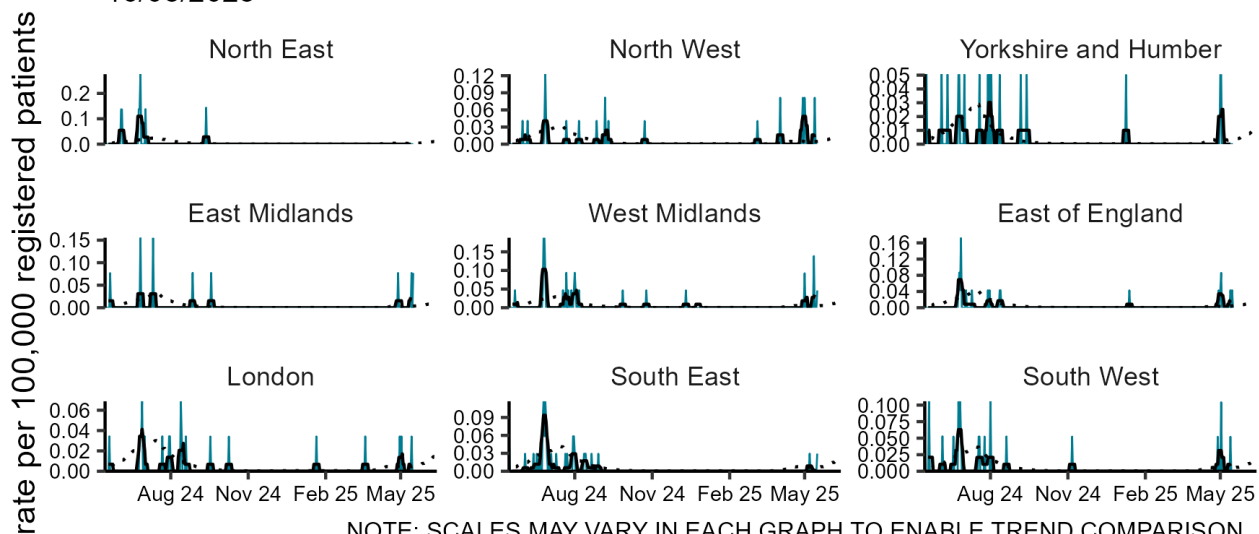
North East
0.2
0.1
0.0

North West
0.12
0.09
0.06
0.03
0.00

Yorkshire and Humber
0.05
0.04
0.03
0.02
0.01
0.00

East Midlands
0.15
0.10
0.05
0.00

West Midlands
0.15
0.10
0.05
0.00

East of England
0.16
0.12
0.08
0.04
0.00

London
0.06
0.04
0.02
0.00
Aug 24 Nov 24 Feb 25 May 25

South East
0.09
0.06
0.03
0.00
Aug 24 Nov 24 Feb 25 May 25

South West
0.100
0.075
0.050
0.025
0.000
Aug 24 Nov 24 Feb 25 May 25

rate per 100,000 registered patients

NOTE: SCALES MAY VARY IN EACH GRAPH TO ENABLE TREND COMPARISON